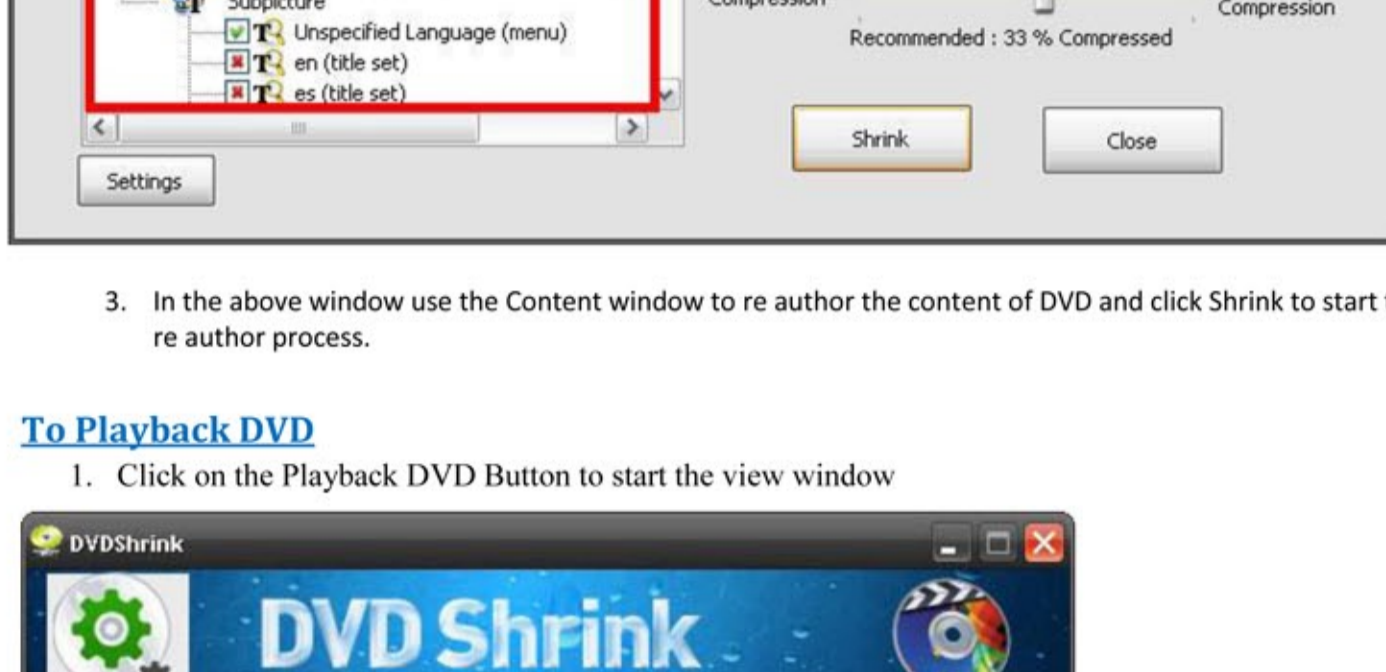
Subpicture
Unspecified Language (menu)
en (title set)
es (title set)
Compression
Compression
Recommended : 33 % Compressed
Shrink
Close
Settings

3. In the above window use the Content window to re author the content of DVD and click Shrink to start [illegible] re author process.

To Playback DVD

1. Click on the Playback DVD Button to start the view window

DVDShrink
DVD Shrink